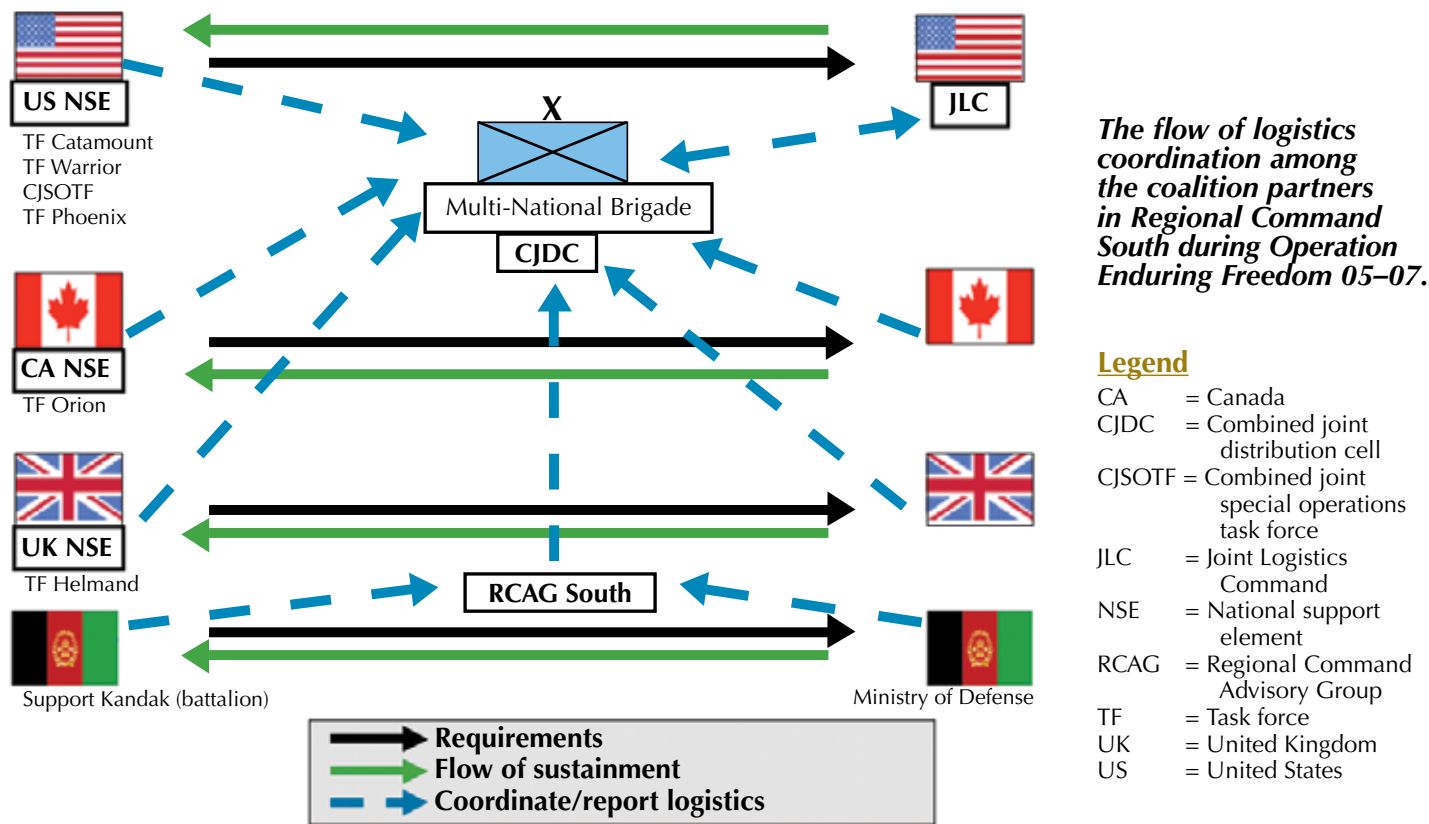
US NSE
TF Catamount
TF Warrior
CJSOTF
TF Phoenix

X
Multi-National Brigade
CJDC

JLC

CA NSE
TF Orion

UK NSE
TF Helmand

RCAG South

Support Kandak (battalion)

Ministry of Defense

Requirements
Flow of sustainment
Coordinate/report logistics

The flow of logistics coordination among the coalition partners in Regional Command South during Operation Enduring Freedom 05–07.

Legend
CA = Canada
CJDC = Combined joint distribution cell
CJSOTF = Combined joint special operations task force
JLC = Joint Logistics Command
NSE = National support element
RCAG = Regional Command Advisory Group
TF = Task force
UK = United Kingdom
US = United States